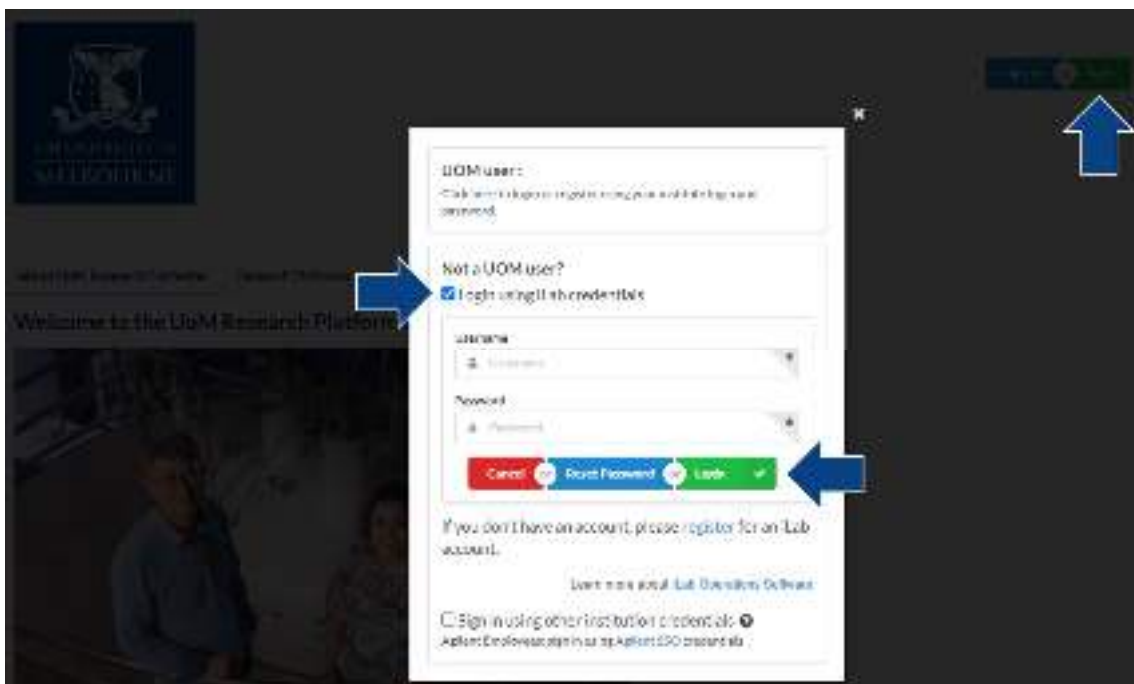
UNIVERSITY OF MELBOURNE

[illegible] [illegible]

Welcome to the UoM Research Platforms

UOM user:
Click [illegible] to log in or register using your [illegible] login and password.

Not a UOM user?
Login using iLab credentials

Username
Username

Password
Password

Cancel or Reset Password or Login

If you don't have an account, please register for an iLab account.

Learn more about iLab Operations Software

Sign in using other institution credentials
Agilent Employees sign in using Agilent SSO credentials